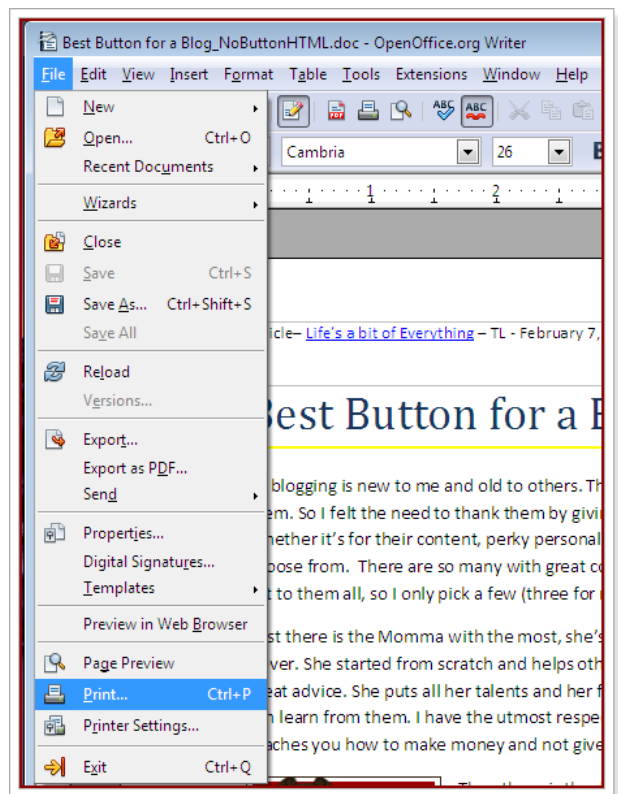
Best Button for a Blog_NoButtonHTML.doc - OpenOffice.org Writer

File Edit View Insert Format Table Tools Extensions Window Help

New
Open... Ctrl+O
Recent Documents
Wizards
Close
Save Ctrl+S
Save As... Ctrl+Shift+S
Save All
Reload
Versions...
Export...
Export as PDF...
Send
Properties...
Digital Signatures...
Templates
Preview in Web Browser
Page Preview
Print... Ctrl+P
Printer Settings...
Exit Ctrl+Q

Cambria 26 B

icle– Life's a bit of Everything – TL - February 7,

Best Button for a B

blogging is new to me and old to others. Th em. So I felt the need to thank them by givi hether it's for their content, perky personal oose from. There are so many with great co t to them all, so I only pick a few (three for

st there is the Momma with the most, she's ver. She started from scratch and helps oth eat advice. She puts all her talents and her f n learn from them. I have the utmost respe aches you how to make money and not give

Then there is th